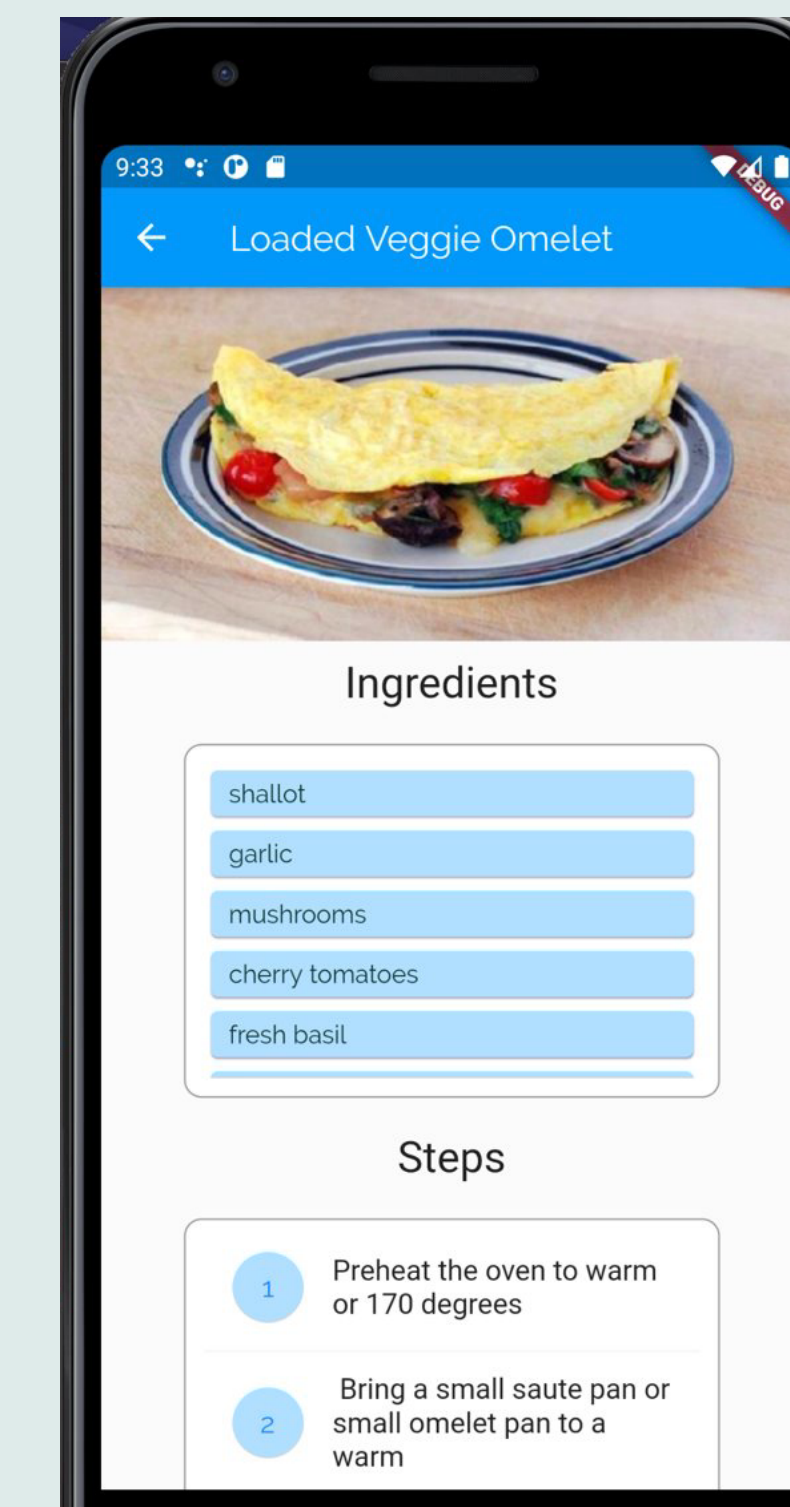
9:33

DEBUG

Loaded Veggie Omelet

Ingredients

shallot

garlic

mushrooms

cherry tomatoes

fresh basil

Steps

1

Preheat the oven to warm or 170 degrees

2

Bring a small saute pan or small omelet pan to a warm